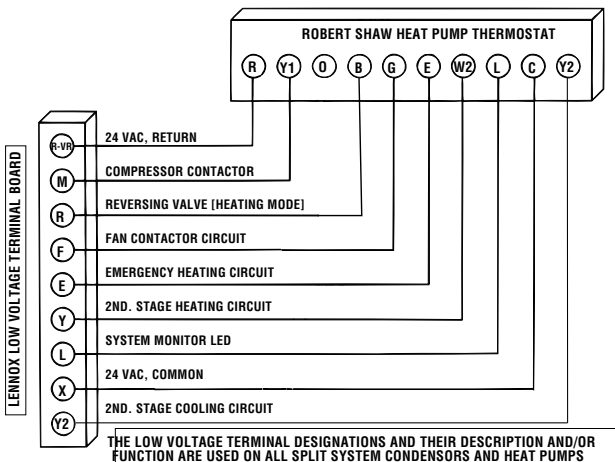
ROBERT SHAW HEAT PUMP THERMOSTAT

R Y1 O B G E W2 L C Y2

LENNOX LOW VOLTAGE TERMINAL BOARD

R-VR 24 VAC, RETURN

M COMPRESSOR CONTACTOR

R REVERSING VALVE [HEATING MODE]

F FAN CONTACTOR CIRCUIT

E EMERGENCY HEATING CIRCUIT

Y 2ND. STAGE HEATING CIRCUIT

L SYSTEM MONITOR LED

X 24 VAC, COMMON

Y2 2ND. STAGE COOLING CIRCUIT

THE LOW VOLTAGE TERMINAL DESIGNATIONS AND THEIR DESCRIPTION AND/OR FUNCTION ARE USED ON ALL SPLIT SYSTEM CONDENSORS AND HEAT PUMPS